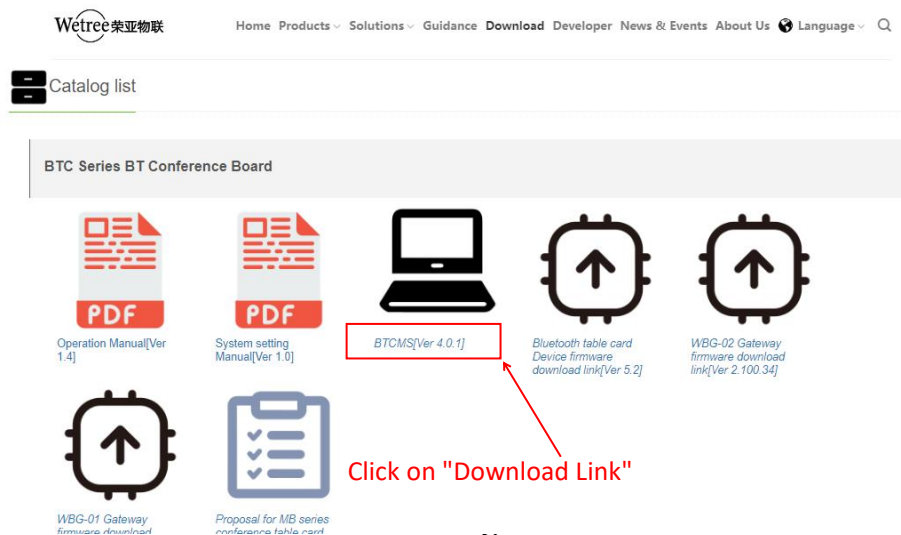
Wetree荣亚物联

Home Products Solutions Guidance Download Developer News & Events About Us Language

Catalog list

BTC Series BT Conference Board

PDF

Operation Manual[Ver 1.4]

PDF

System setting Manual[Ver 1.0]

BTCMS[Ver 4.0.1]

Bluetooth table card Device firmware download link[Ver 5.2]

WBG-02 Gateway firmware download link[Ver 2.100.34]

Click on "Download Link"

WBG-01 Gateway firmware download

Proposal for MB series conference table card